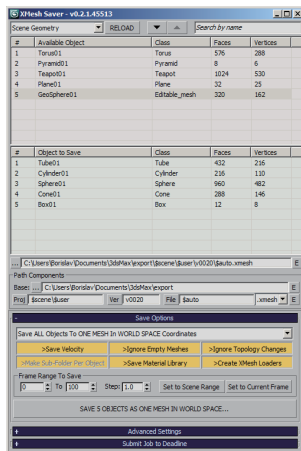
XMesh Saver - v0.2.1.45513

Scene Geometry RELOAD Search by name

| # | Available Object | Class | Faces | Vertices |
|---|---|---|---|---|
| 1 | Torus01 | Torus | 576 | 288 |
| 2 | Pyramid01 | Pyramid | 8 | 6 |
| 3 | Teapot01 | Teapot | 1024 | 530 |
| 4 | Plane01 | Plane | 32 | 25 |
| 5 | GeoSphere01 | Editable_mesh | 320 | 162 |

| # | Object to Save | Class | Faces | Vertices |
|---|---|---|---|---|
| 1 | Tube01 | Tube | 432 | 216 |
| 2 | Cylinder01 | Cylinder | 216 | 110 |
| 3 | Sphere01 | Sphere | 960 | 482 |
| 4 | Cone01 | Cone | 288 | 146 |
| 5 | Box01 | Box | 12 | 8 |

... C:\Users\Borislav\Documents\3dsMax\export\$scene\$user\v0020\$auto.xmesh E

Path Components
Base: C:\Users\Borislav\Documents\3dsMax\export E
Proj $scene\$user Ver v0020 File $auto .xmesh E

- Save Options
Save ALL Objects To ONE MESH In WORLD SPACE Coordinates
>Save Velocity >Ignore Empty Meshes >Ignore Topology Changes
>Make Sub-Folder Per Object >Save Material Library >Create XMesh Loaders
Frame Range To Save
0 To 100 Step: 1.0 Set to Scene Range Set to Current Frame
SAVE 5 OBJECTS AS ONE MESH IN WORLD SPACE...

+ Advanced Settings
+ Submit Job to Deadline